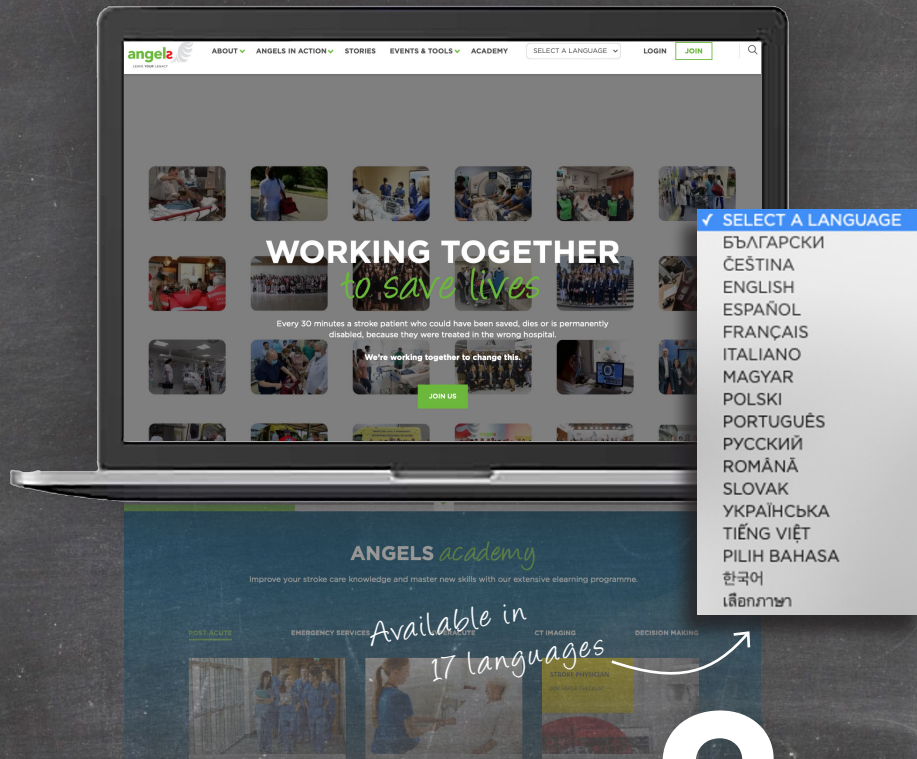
angels
LEAVE YOUR LEGACY

ABOUT ANGELS IN ACTION STORIES EVENTS & TOOLS ACADEMY SELECT A LANGUAGE LOGIN JOIN

WORKING TOGETHER
to save lives

Every 30 minutes a stroke patient who could have been saved, dies or is permanently disabled, because they were treated in the wrong hospital.

We're working together to change this.

JOIN US

✓ SELECT A LANGUAGE
БЪЛГАРСКИ
ČEŠTINA
ENGLISH
ESPAÑOL
FRANÇAIS
ITALIANO
MAGYAR
POLSKI
PORTUGUÊS
РУССКИЙ
ROMÂNĂ
SLOVAK
УКРАЇНСЬКА
TIẾNG VIỆT
PILIH BAHASA
한국어
เลือกภาษา

ANGELS academy

Improve your stroke care knowledge and master new skills with our extensive elearning programme.

POST ACUTE EMERGENCY SERVICES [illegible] CT IMAGING DECISION MAKING

Available in 17 languages

STROKE PHYSICIAN